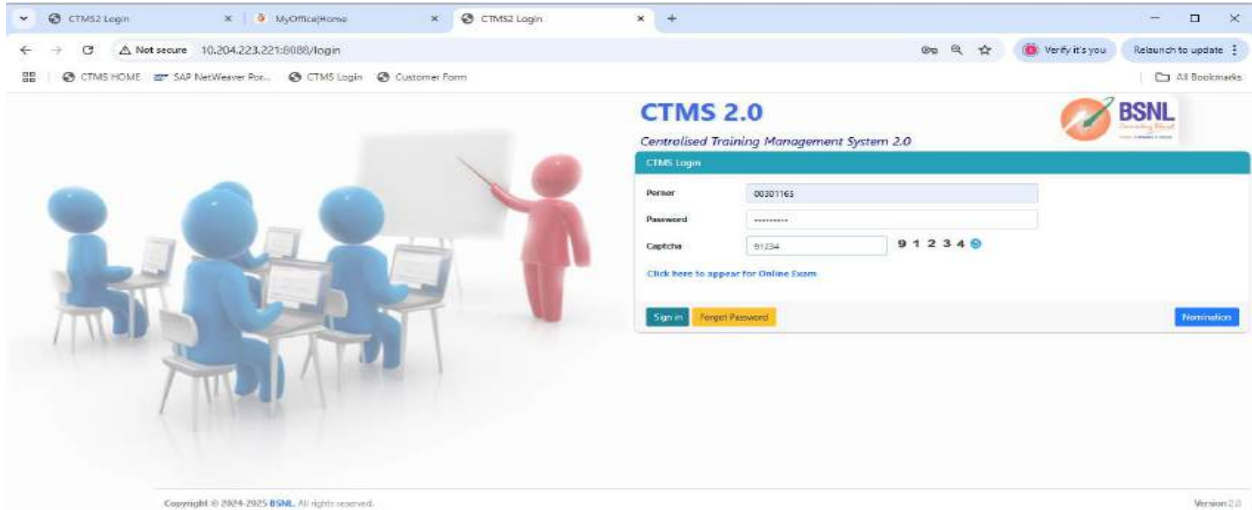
CTMS2 Login × MyOffice|Home × CTMS2 Login × +

Not secure 10.204.223.221:8088/login

Verify it's you Relaunch to update

CTMS HOME SAP NetWeaver Por... CTMS Login Customer Form All Bookmarks

CTMS 2.0

Centralised Training Management System 2.0

BSNL

CTMS Login

Perner 00301165

Password ••••••••••

Captcha 91234 9 1 2 3 4

Click here to appear for Online Exam

Sign in Forgot Password Nomination

Copyright © 2024-2025 BSNL. All rights reserved.

Version 2.0